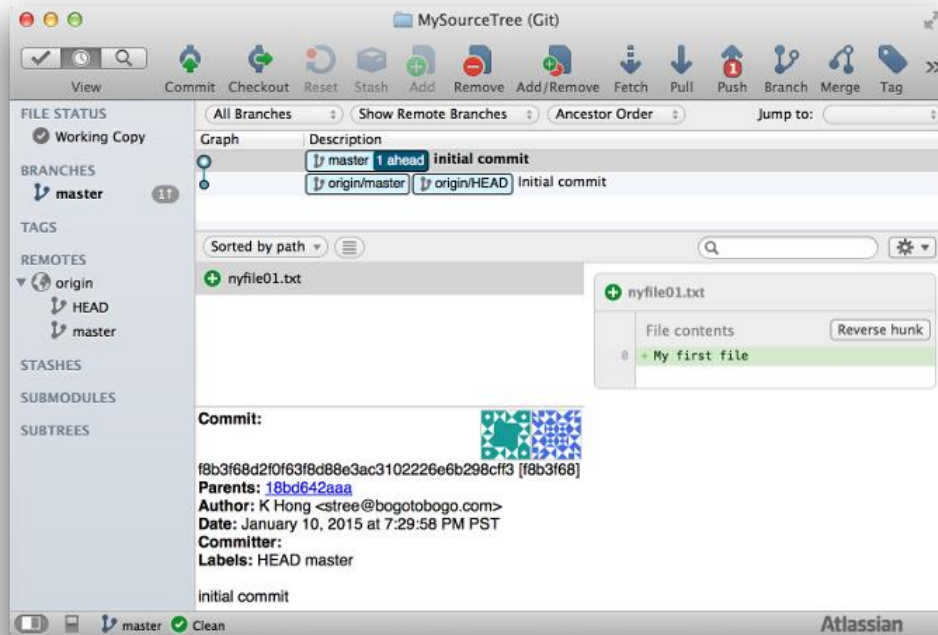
MySourceTree (Git)

View Commit Checkout Reset Stash Add Remove Add/Remove Fetch Pull Push Branch Merge Tag

FILE STATUS
Working Copy
BRANCHES
master 1↑
TAGS
REMOTES
origin
HEAD
master
STASHES
SUBMODULES
SUBTREES

All Branches | Show Remote Branches | Ancestor Order | Jump to:

| Graph | Description |
|---|---|
| | master 1 ahead initial commit |
| | origin/master origin/HEAD Initial commit |

Sorted by path

nyfile01.txt

nyfile01.txt
File contents Reverse hunk
0 + My first file

Commit:
f8b3f68d2f0f63f8d88e3ac3102226e6b298cff3 [f8b3f68]
Parents: 18bd642aaa
Author: K Hong <stree@bogotobogo.com>
Date: January 10, 2015 at 7:29:58 PM PST
Committer:
Labels: HEAD master

initial commit

master Clean Atlassian